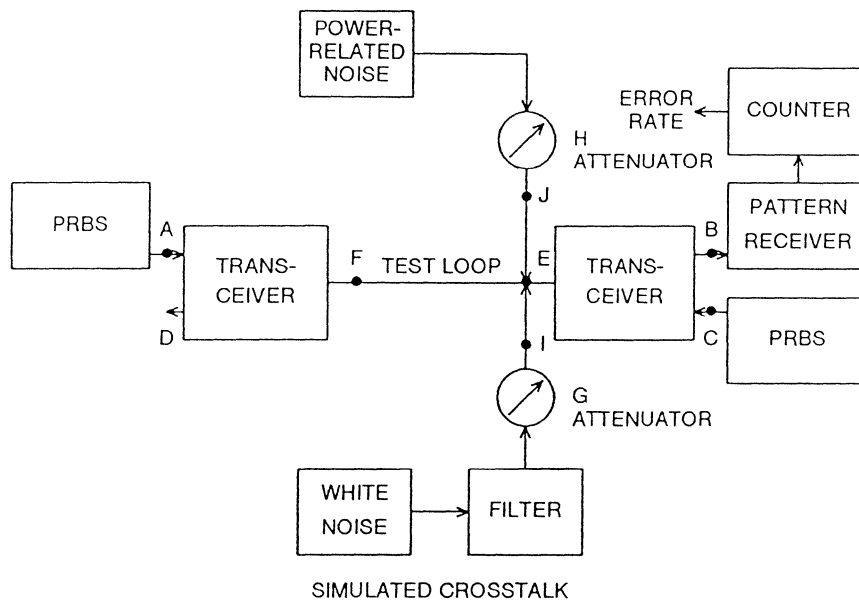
POWER-RELATED NOISE

ERROR RATE

COUNTER

H ATTENUATOR

J

PRBS

A

TRANS-CEIVER

F

TEST LOOP

E

TRANS-CEIVER

B

PATTERN RECEIVER

D

C

PRBS

I

G ATTENUATOR

WHITE NOISE

FILTER

SIMULATED CROSSTALK